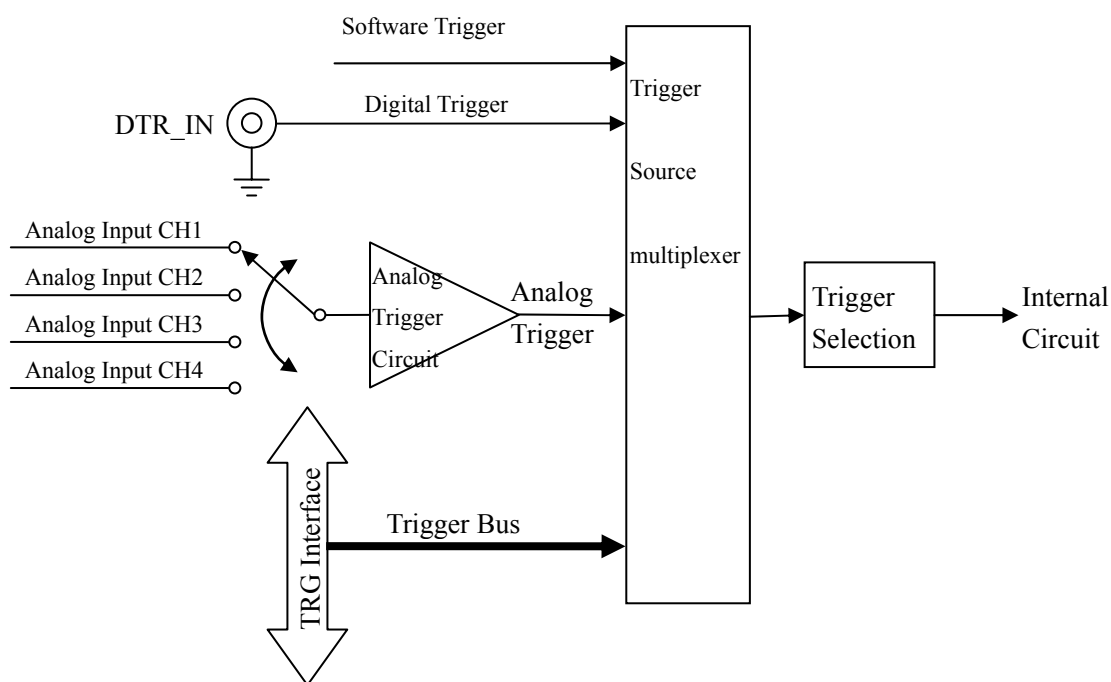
Software Trigger

DTR_IN

Digital Trigger

Trigger

Source

multiplexer

Analog Input CH1

Analog Input CH2

Analog Input CH3

Analog Input CH4

Analog Trigger Circuit

Analog Trigger

Trigger Selection

Internal Circuit

TRG Interface

Trigger Bus